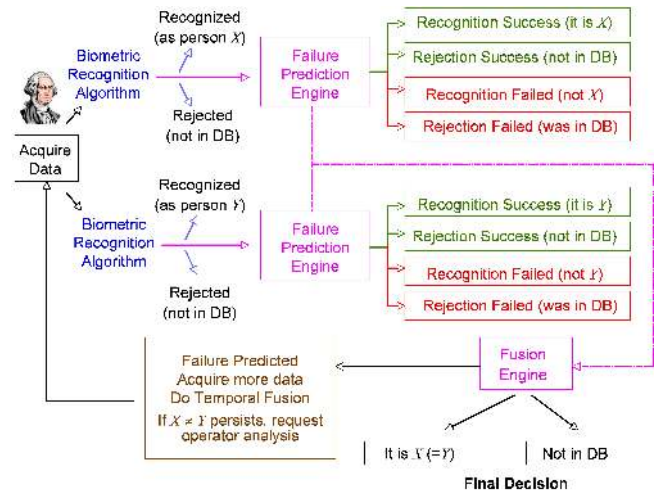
Recognized (as person $X$)

Biometric Recognition Algorithm

Rejected (not in DB)

Failure Prediction Engine

Recognition Success (it is $X$)

Rejection Success (not in DB)

Recognition Failed (not $X$)

Rejection Failed (was in DB)

Acquire Data

Recognized (as person $Y$)

Biometric Recognition Algorithm

Rejected (not in DB)

Failure Prediction Engine

Recognition Success (it is $Y$)

Rejection Success (not in DB)

Recognition Failed (not $Y$)

Rejection Failed (was in DB)

Failure Predicted
Acquire more data
Do Temporal Fusion
If $X \neq Y$ persists, request operator analysis

Fusion Engine

It is $X (= Y)$

Not in DB

Final Decision